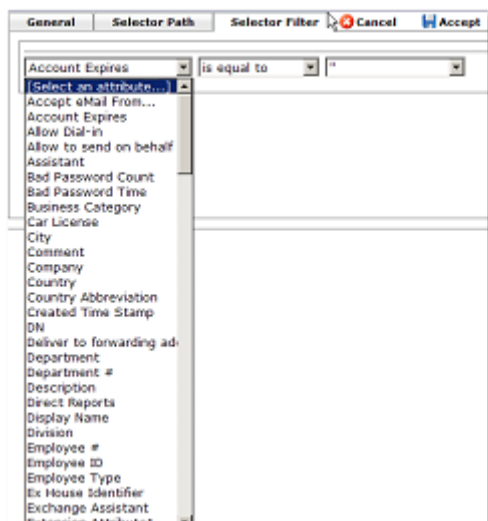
General | Selector Path | Selector Filter | Cancel | Accept

Account Expires | is equal to | *

[Select an attribute...]
Accept eMail From...
Account Expires
Allow Dial-in
Allow to send on behalf
Assistant
Bad Password Count
Bad Password Time
Business Category
Car License
City
Comment
Company
Country
Country Abbreviation
Created Time Stamp
DN
Deliver to forwarding ad
Department
Department #
Description
Direct Reports
Display Name
Division
Employee #
Employee ID
Employee Type
Ex House Identifier
Exchange Assistant
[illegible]